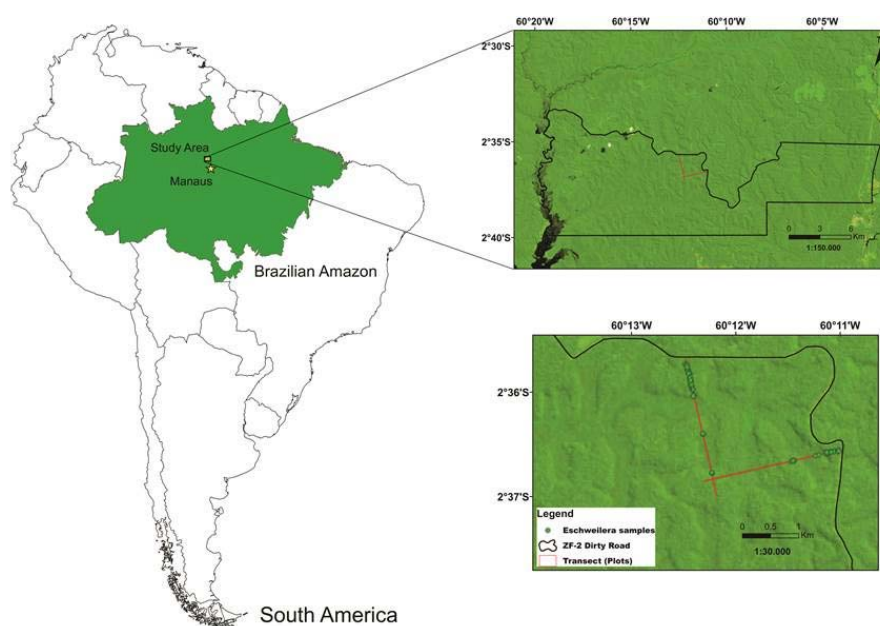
Study Area
Manaus
Brazilian Amazon
South America

60°20'W 60°15'W 60°10'W 60°5'W
2°30'S
2°35'S
2°40'S
0 3 6 Km
1:150.000

60°13'W 60°12'W 60°11'W
2°36'S
2°37'S
Legend
Eschweilera samples
ZF-2 Dirty Road
Transect (Plots)
0 0.5 1 Km
1:30.000